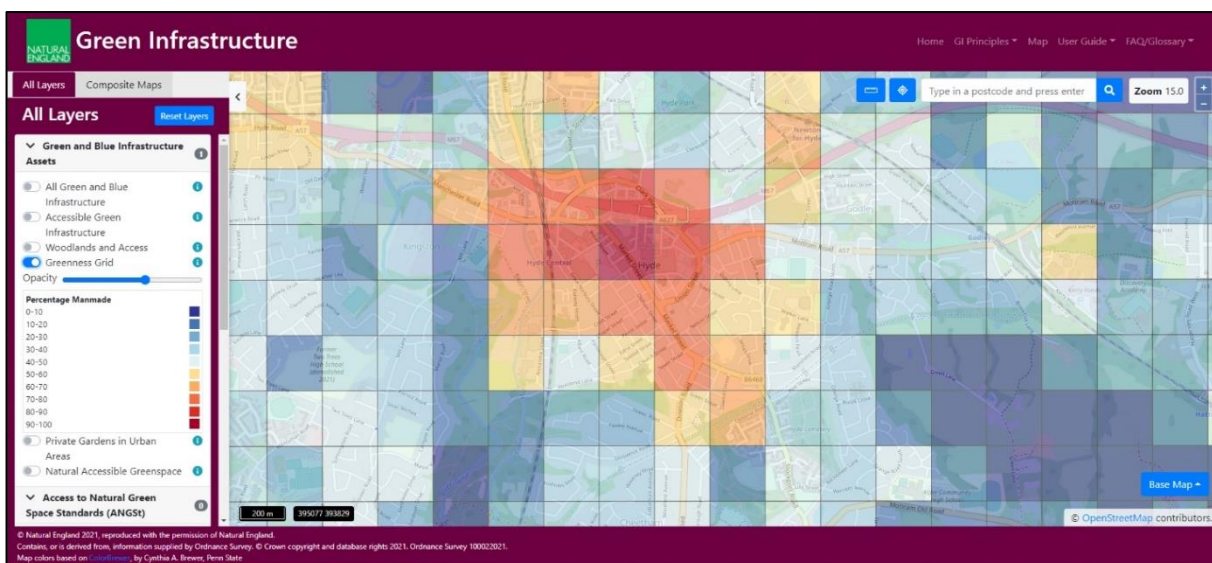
NATURAL ENGLAND Green Infrastructure

Home GI Principles ▾ Map User Guide ▾ FAQ/Glossary ▾

All Layers Composite Maps

All Layers Reset Layers

Green and Blue Infrastructure Assets

All Green and Blue Infrastructure
Accessible Green Infrastructure
Woodlands and Access
Greenness Grid
Opacity

Percentage Manmade
0-10
10-20
20-30
30-40
40-50
50-60
60-70
70-80
80-90
90-100

Private Gardens in Urban Areas
Natural Accessible Greenspace

Access to Natural Green Space Standards (ANGSt)

Type in a postcode and press enter

Zoom 15.0

Hyde

Hyde Central

Mottram Road A57

Base Map ▴

200 m 395077 393829

© OpenStreetMap contributors.

© Natural England 2021, reproduced with the permission of Natural England.
Contains, or is derived from, information supplied by Ordnance Survey. © Crown copyright and database rights 2021. Ordnance Survey 100022021.
Map colors based on ColorBrewer, by Cynthia A. Brewer, Penn State